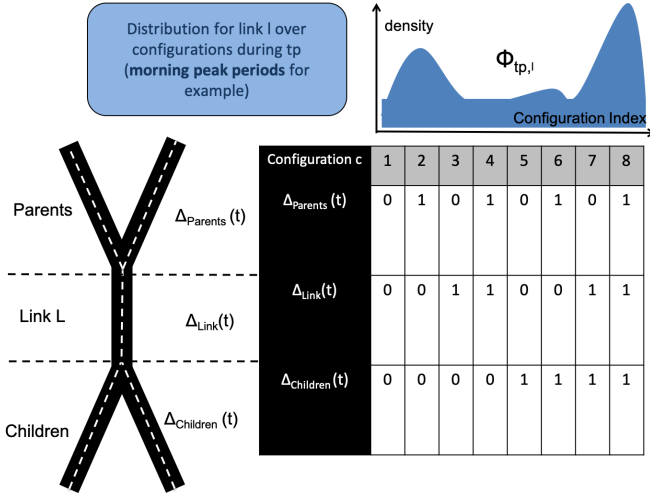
Distribution for link l over configurations during tp (**morning peak periods** for example)

density

$\Phi_{tp,l}$

Configuration Index

Parents

$\Delta_{Parents}$ (t)

Link L

$\Delta_{Link}$(t)

Children

$\Delta_{Children}$ (t)

| Configuration c | 1 | 2 | 3 | 4 | 5 | 6 | 7 | 8 |
|---|---|---|---|---|---|---|---|---|
| $\Delta_{Parents}$ (t) | 0 | 1 | 0 | 1 | 0 | 1 | 0 | 1 |
| $\Delta_{Link}$(t) | 0 | 0 | 1 | 1 | 0 | 0 | 1 | 1 |
| $\Delta_{Children}$ (t) | 0 | 0 | 0 | 0 | 1 | 1 | 1 | 1 |